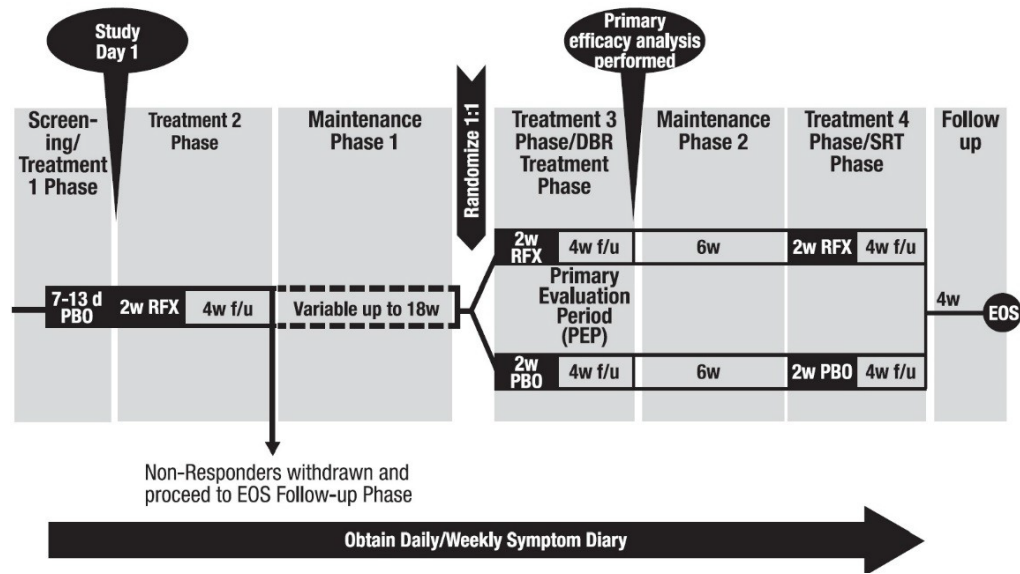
Study Day 1

Primary efficacy analysis performed

Screening/ Treatment 1 Phase

Treatment 2 Phase

Maintenance Phase 1

Randomize 1:1

Treatment 3 Phase/DBR Treatment Phase

Maintenance Phase 2

Treatment 4 Phase/SRT Phase

Follow up

7-13 d PBO

2w RFX

4w f/u

Variable up to 18w

2w RFX

4w f/u

6w

2w RFX

4w f/u

Primary Evaluation Period (PEP)

2w PBO

4w f/u

6w

2w PBO

4w f/u

4w

EOS

Non-Responders withdrawn and proceed to EOS Follow-up Phase

Obtain Daily/Weekly Symptom Diary